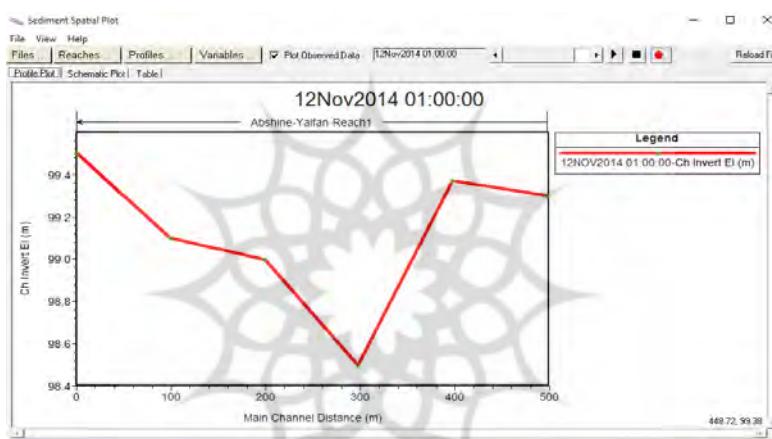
Sediment Spatial Plot

File View Help

Files... Reaches... Profiles... Variables... Plot Observed Data 12Nov2014 01:00:00 Reload F

Profile Plot Schematic Plot Table

12Nov2014 01:00:00

Abshine-Yalfan-Reach1

Legend

12NOV2014 01:00:00-Ch Invert El (m)

99.4
99.2
99.0
98.8
98.6
98.4

Ch Invert El (m)

0 100 200 300 400 500

Main Channel Distance (m)

448.72, 99.38